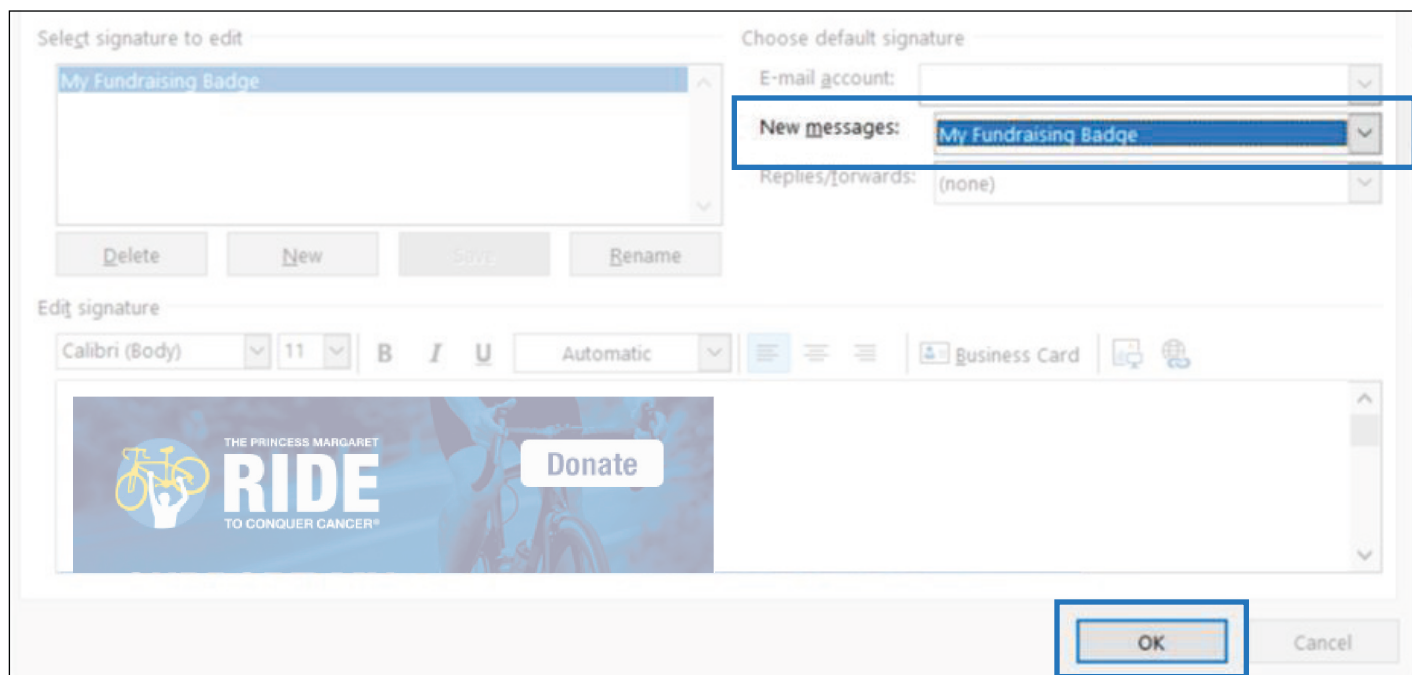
Select signature to edit

My Fundraising Badge

Delete

New

Save

Rename

Choose default signature

E-mail account:

New messages:

My Fundraising Badge

Replies/forwards:

(none)

Edit signature

Calibri (Body)

11

B

I

U

Automatic

Business Card

THE PRINCESS MARGARET

RIDE

TO CONQUER CANCER®

Donate

OK

Cancel